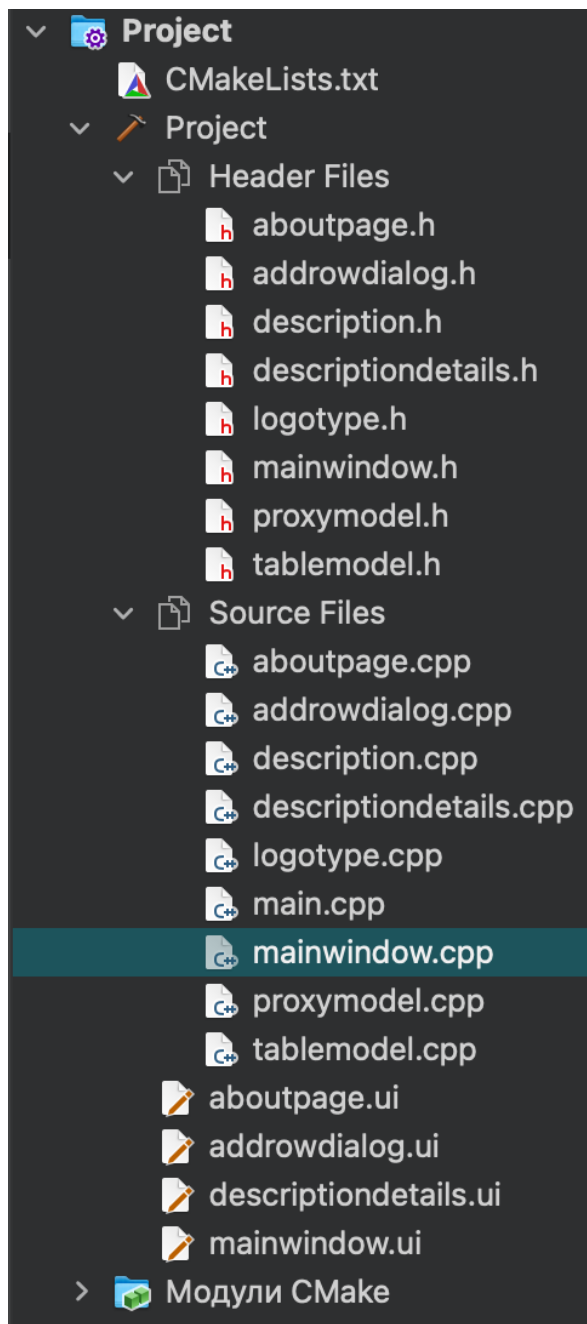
Project
CMakeLists.txt
Project
Header Files
aboutpage.h
addrowdialog.h
description.h
descriptiondetails.h
logotype.h
mainwindow.h
proxymodel.h
tablemodel.h
Source Files
aboutpage.cpp
addrowdialog.cpp
description.cpp
descriptiondetails.cpp
logotype.cpp
main.cpp
mainwindow.cpp
proxymodel.cpp
tablemodel.cpp
aboutpage.ui
addrowdialog.ui
descriptiondetails.ui
mainwindow.ui
Модули CMake